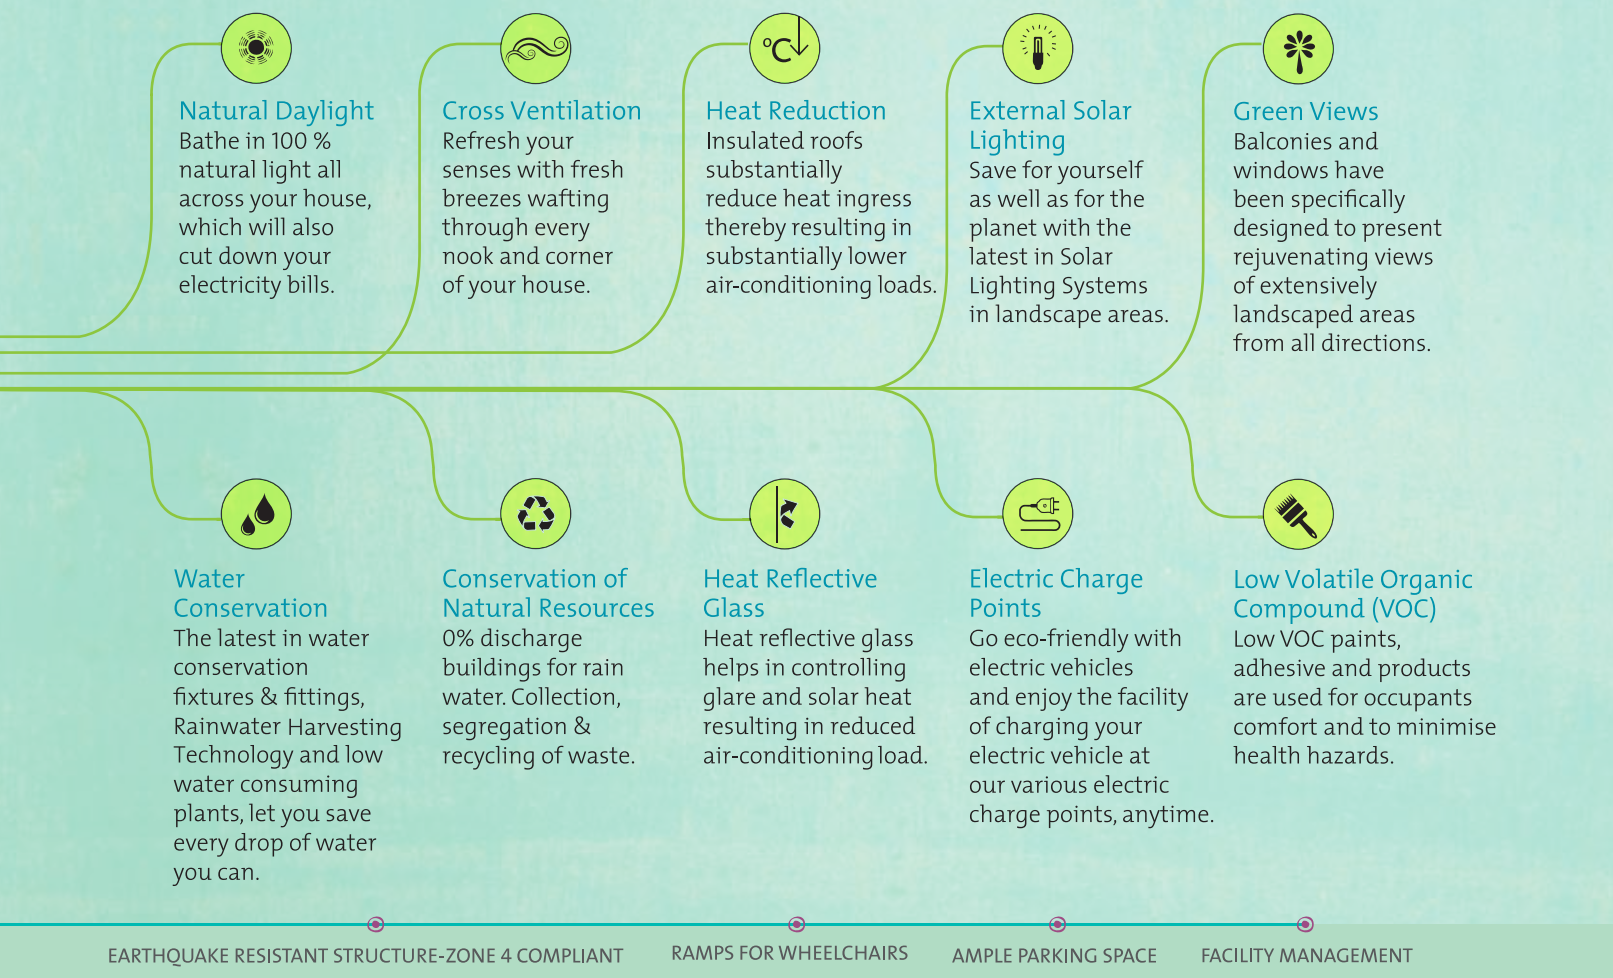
Natural Daylight
Bathe in 100 % natural light all across your house, which will also cut down your electricity bills.

Cross Ventilation
Refresh your senses with fresh breezes wafting through every nook and corner of your house.

°C

Heat Reduction
Insulated roofs substantially reduce heat ingress thereby resulting in substantially lower air-conditioning loads.

External Solar Lighting
Save for yourself as well as for the planet with the latest in Solar Lighting Systems in landscape areas.

Green Views
Balconies and windows have been specifically designed to present rejuvenating views of extensively landscaped areas from all directions.

Water Conservation
The latest in water conservation fixtures & fittings, Rainwater Harvesting Technology and low water consuming plants, let you save every drop of water you can.

Conservation of Natural Resources
0% discharge buildings for rain water. Collection, segregation & recycling of waste.

Heat Reflective Glass
Heat reflective glass helps in controlling glare and solar heat resulting in reduced air-conditioning load.

Electric Charge Points
Go eco-friendly with electric vehicles and enjoy the facility of charging your electric vehicle at our various electric charge points, anytime.

Low Volatile Organic Compound (VOC)
Low VOC paints, adhesive and products are used for occupants comfort and to minimise health hazards.

EARTHQUAKE RESISTANT STRUCTURE-ZONE 4 COMPLIANT
RAMPS FOR WHEELCHAIRS
AMPLE PARKING SPACE
FACILITY MANAGEMENT